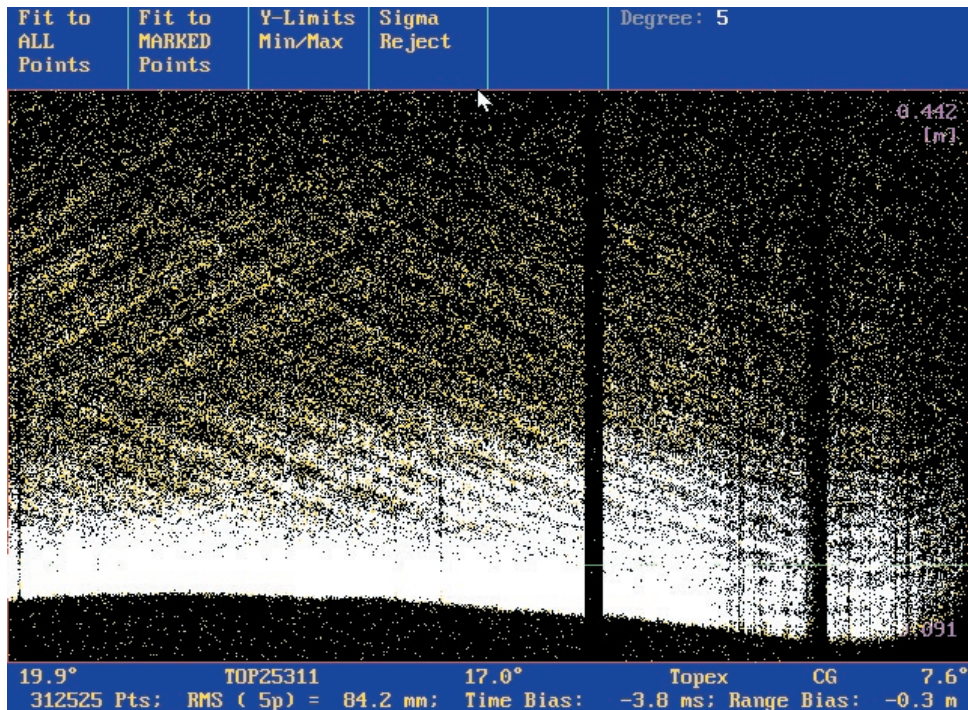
Fit to ALL Points

Fit to MARKED Points

Y-Limits Min/Max

Sigma Reject

Degree: 5

0.442 [m]

.091

19.9° TOP25311 17.0° Topex CG 7.6°
312525 Pts; RMS ( 5p) = 84.2 mm; Time Bias: -3.8 ms; Range Bias: -0.3 m